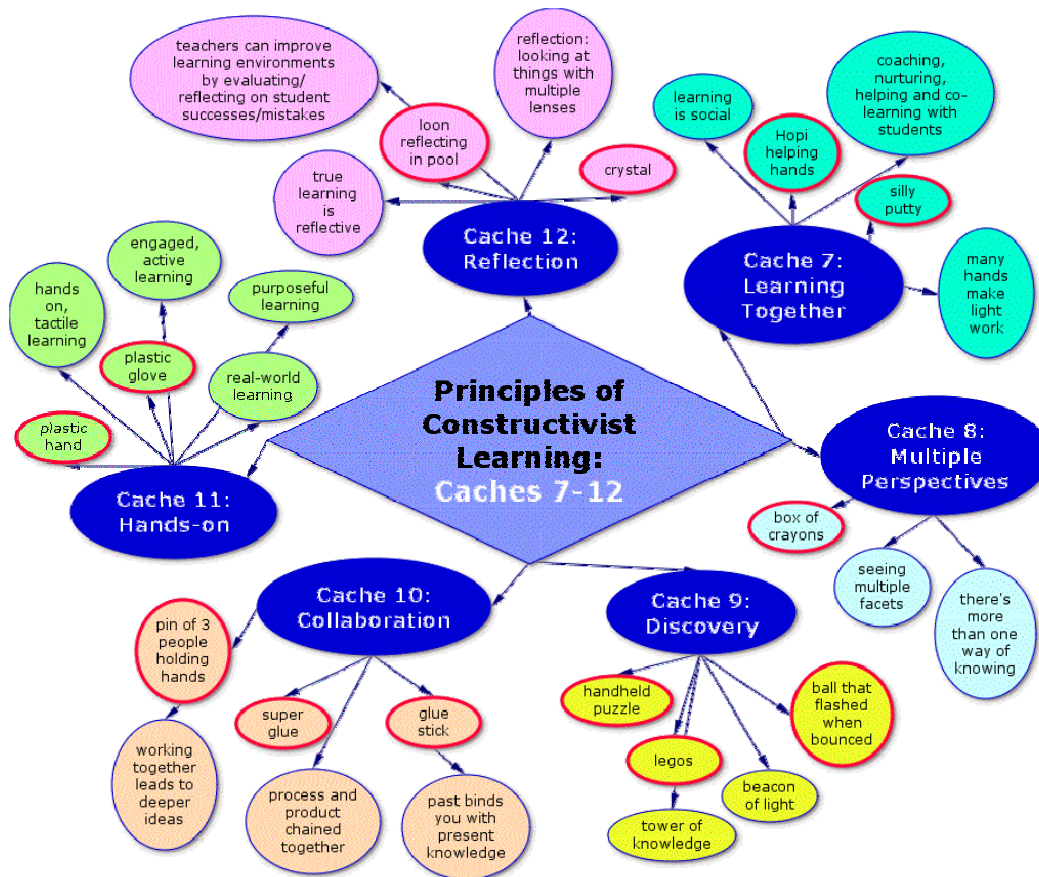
Principles of Constructivist Learning: Caches 7-12

Cache 12: Reflection

teachers can improve learning environments by evaluating/ reflecting on student successes/mistakes

reflection: looking at things with multiple lenses

loon reflecting in pool

crystal

true learning is reflective

Cache 7: Learning Together

learning is social

Hopi helping hands

coaching, nurturing, helping and co-learning with students

silly putty

many hands make light work

Cache 8: Multiple Perspectives

box of crayons

seeing multiple facets

there's more than one way of knowing

Cache 9: Discovery

handheld puzzle

ball that flashed when bounced

legos

beacon of light

tower of knowledge

Cache 10: Collaboration

pin of 3 people holding hands

working together leads to deeper ideas

super glue

glue stick

process and product chained together

past binds you with present knowledge

Cache 11: Hands-on

hands on, tactile learning

engaged, active learning

purposeful learning

plastic glove

real-world learning

plastic hand